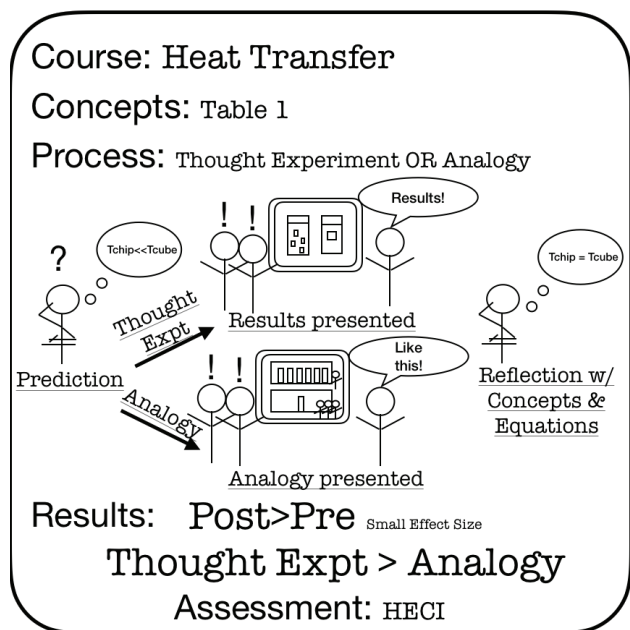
Course: Heat Transfer

Concepts: Table 1

Process: Thought Experiment OR Analogy

?

Tchip<<Tcube

! !

Results!

Thought Expt

Results presented

Tchip = Tcube

Prediction

! !

Like this!

Analogy

Reflection w/ Concepts & Equations

Analogy presented

Results: Post>Pre Small Effect Size

Thought Expt > Analogy

Assessment: HECI